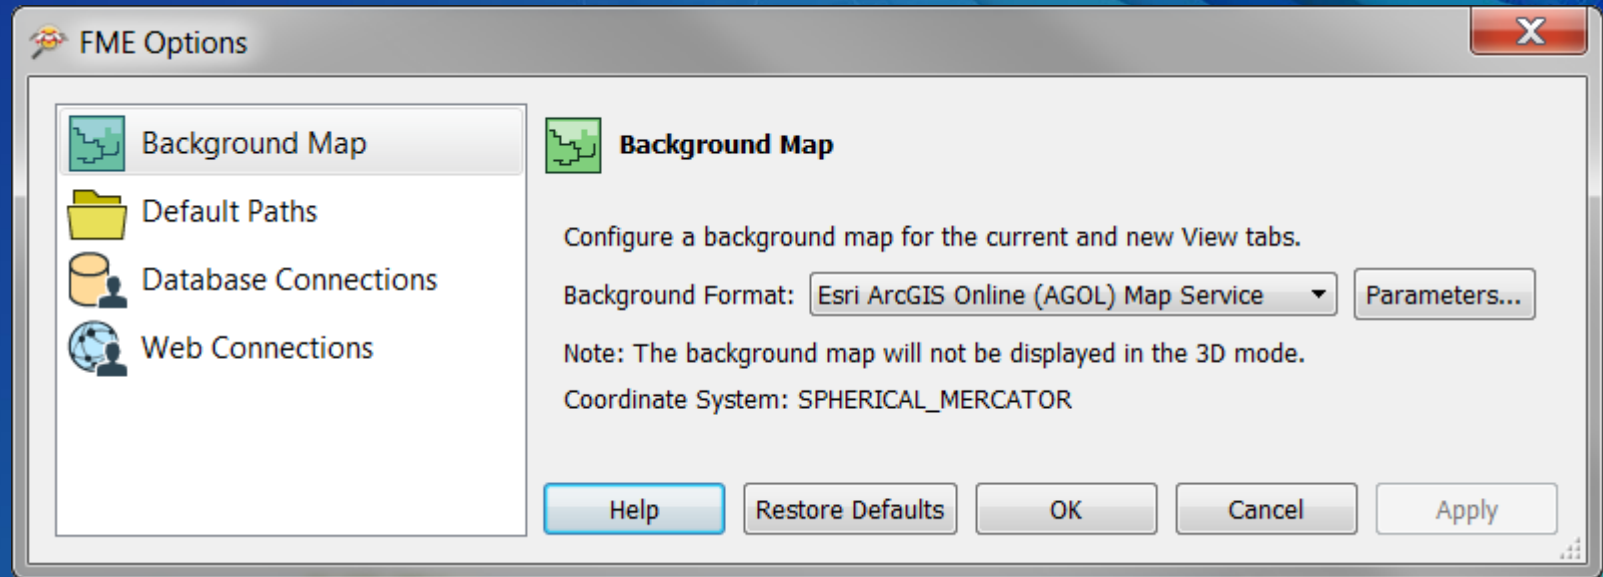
FME Options

Background Map
Default Paths
Database Connections
Web Connections

Background Map

Configure a background map for the current and new View tabs.

Background Format: Esri ArcGIS Online (AGOL) Map Service Parameters...

Note: The background map will not be displayed in the 3D mode.

Coordinate System: SPHERICAL_MERCATOR

Help Restore Defaults OK Cancel Apply